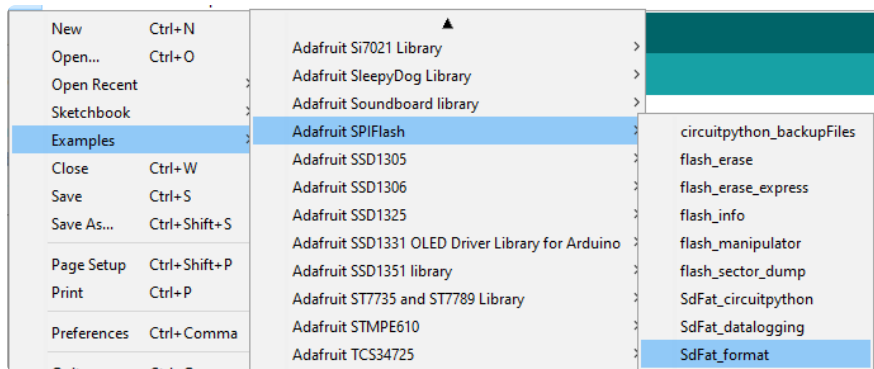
New Ctrl+N
Open... Ctrl+O
Open Recent
Sketchbook
Examples
Close Ctrl+W
Save Ctrl+S
Save As... Ctrl+Shift+S
Page Setup Ctrl+Shift+P
Print Ctrl+P
Preferences Ctrl+Comma

▲
Adafruit Si7021 Library
Adafruit SleepyDog Library
Adafruit Soundboard library
Adafruit SPIFlash
Adafruit SSD1305
Adafruit SSD1306
Adafruit SSD1325
Adafruit SSD1331 OLED Driver Library for Arduino
Adafruit SSD1351 library
Adafruit ST7735 and ST7789 Library
Adafruit STMPE610
Adafruit TCS34725

circuitpython_backupFiles
flash_erase
flash_erase_express
flash_info
flash_manipulator
flash_sector_dump
SdFat_circuitpython
SdFat_datalogging
SdFat_format